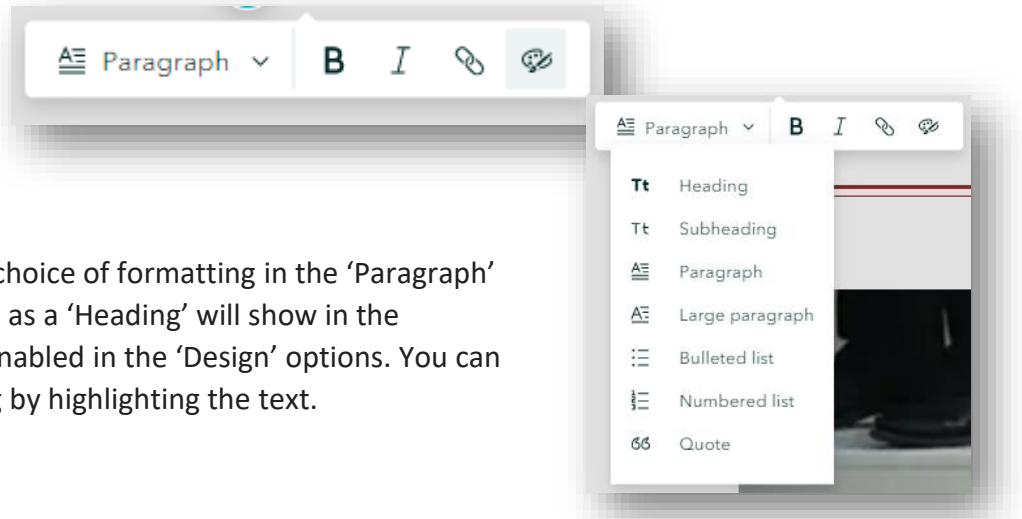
Paragraph B I

Paragraph B I

Tt Heading
Tt Subheading
Paragraph
Large paragraph
Bulleted list
Numbered list
66 Quote

choice of formatting in the 'Paragraph' as a 'Heading' will show in the nabled in the 'Design' options. You can by highlighting the text.